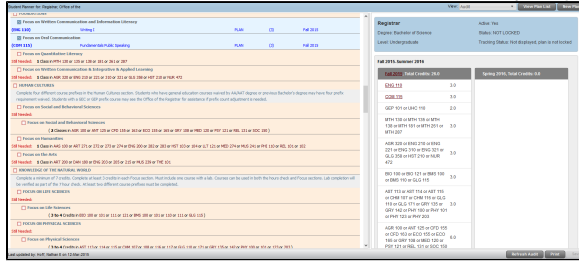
Student Planner for: Registrar, Office of the

View: Audit

View Plan List

New Plan

Focus on Written Communication and Information Literacy

ENG 110 Writing I PLAN (3) Fall 2015

Focus on Oral Communication

COM 115 Fundamentals Public Speaking PLAN (3) Fall 2015

Focus on Quantitative Literacy

Still Needed: 1 Class in MTH 130 or 135 or 138 or 165 or 206 or 207

Focus on Written Communication & Integrative & Applied Learning

Still Needed: 1 Class in ADR 335 or ENG 210 or 221 or 230 or 321 or GLG 208 or HST 210 or NUR 472

HUMAN CULTURES

Complete four different course prefixes in the Human Cultures section. Students who have general education courses waived by AA/AAT degree or previous Bachelor's degree may have their prefix requirement waived. Students with a SEC or GEP prefix course may see the Office of the Registrar for assistance if prefix count adjustment is needed.

Focus on Social and Behavioral Sciences

Still Needed:

Focus on Social and Behavioral Sciences

2 Classes in ANT 205 or ANT 105 or CPS 100 or 102 or ECO 155 or 165 or GRY 108 or PBD 120 or PST 120 or REL 131 or SOC 100

Focus on Humanities

Still Needed: 1 Class in AAS 100 or ART 270 or 271 or 272 or 274 or ENG 200 or 282 or 283 or HST 100 or 104 or ILT 120 or MED 274 or MUS 244 or PHI 110 or REL 131 or 102

Focus on the Arts

Still Needed: 1 Class in ART 200 or DAN 100 or ENG 203 or 200 or 210 or MUS 239 or THE 101

KNOWLEDGE OF THE NATURAL WORLD

Complete a minimum of 7 credits, 1 class from 2 credits in each Focus section. Must include one course with a lab. Courses can be used in both the hours check and Focus sections. Lab completion will be verified as part of the 7 hours check. At least two different course prefixes must be completed.

Focus on LIFE SCIENCES

Still Needed:

Focus on Life Sciences

3 to 4 Credits in BIO 100 or 101 or 111 or 121 or BMS 100 or 101 or 110 or 111 or GLG 115

Focus on PHYSICAL SCIENCES

Still Needed:

Focus on Physical Sciences

3 to 4 Credits in AST 113 or 114 or 115 or CHM 105 or 106 or 110 or 111 or 160 or ERG 110 or 111 or 112 or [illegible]

Last updated by: Hoff, Nathan S on 12-Mar-2015

Registrar

Active: Yes

Degree: Bachelor of Science

Status: NOT LOCKED

Level: Undergraduate

Tracking Status: Not displayed, plan is not locked.

Fall 2015, Summer 2016

Fall 2015, Total Credits: 28.0

Spring 2016, Total Credits: 0.0

ENG 110 3.0

COM 115 3.0

GEP 101 or UHC 110 2.0

MTH 130 or MTH 135 or MTH 138 or MTH 165 or MTH 261 or MTH 287 3.0

ADR 335 or ENG 210 or ENG 221 or ENG 321 or GLG 208 or HST 210 or NUR 472 3.0

BIO 100 or BIO 121 or BMS 110 or BMS 111 or GLG 115 3.0

AST 113 or AST 114 or AST 115 or CHM 107 or CHM 116 or GLG 110 or GLG 171 or GRY 135 or GRY 142 or PHY 100 or PHY 101 or PHY 123 or PHY 203 3.0

ADR 108 or ANT 125 or CFD 155 or CFD 163 or ECO 155 or ECO 165 or GRY 108 or MGO 120 or PSY 121 or REL 131 or SOC 150 6.0

Refresh Audit

Print